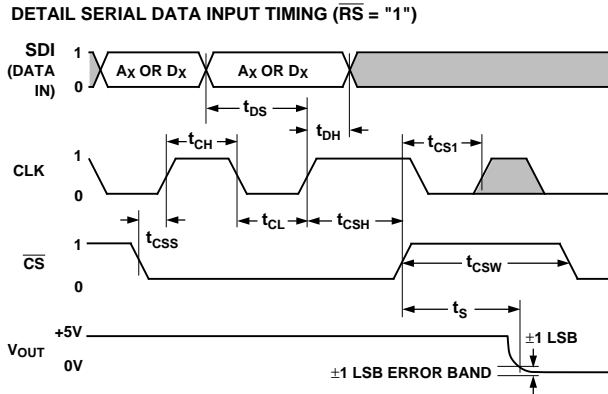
DETAIL SERIAL DATA INPUT TIMING ($\overline{RS}$ = "1")

SDI (DATA IN)
1
0
$A_X$ OR $D_X$
$A_X$ OR $D_X$
$t_{DS}$
$t_{DH}$
$t_{CH}$
$t_{CS1}$
CLK
1
0
$t_{CL}$
$t_{CSH}$
$t_{CSS}$
$\overline{CS}$
1
0
$t_{CSW}$
$t_S$
$V_{OUT}$
+5V
0V
±1 LSB
±1 LSB ERROR BAND